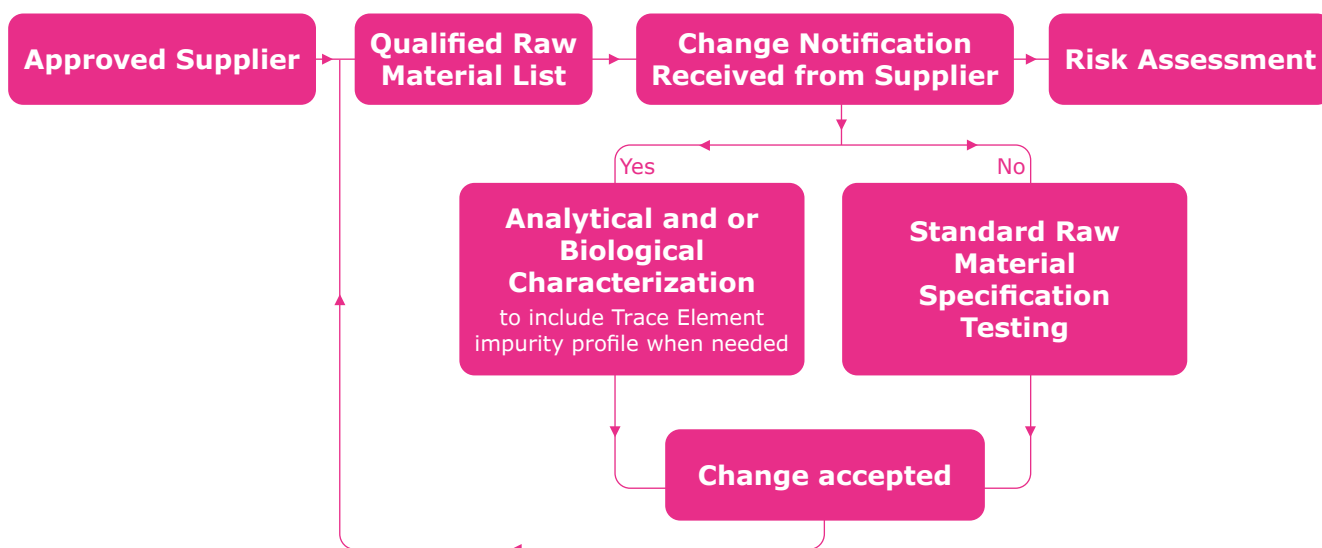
Approved Supplier

Qualified Raw Material List

Change Notification Received from Supplier

Risk Assessment

Yes

No

Analytical and or Biological Characterization
to include Trace Element impurity profile when needed

Standard Raw Material Specification Testing

Change accepted